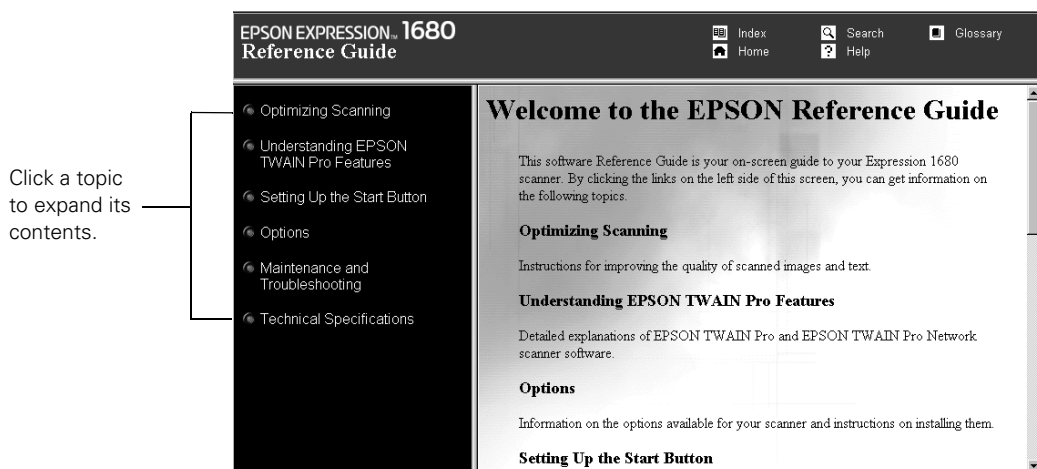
Click a topic to expand its contents.

EPSON EXPRESSION™ 1680
Reference Guide

Index
Home
Search
Help
Glossary

Optimizing Scanning
Understanding EPSON TWAIN Pro Features
Setting Up the Start Button
Options
Maintenance and Troubleshooting
Technical Specifications

Welcome to the EPSON Reference Guide

This software Reference Guide is your on-screen guide to your Expression 1680 scanner. By clicking the links on the left side of this screen, you can get information on the following topics.

Optimizing Scanning

Instructions for improving the quality of scanned images and text.

Understanding EPSON TWAIN Pro Features

Detailed explanations of EPSON TWAIN Pro and EPSON TWAIN Pro Network scanner software.

Options

Information on the options available for your scanner and instructions on installing them.

Setting Up the Start Button